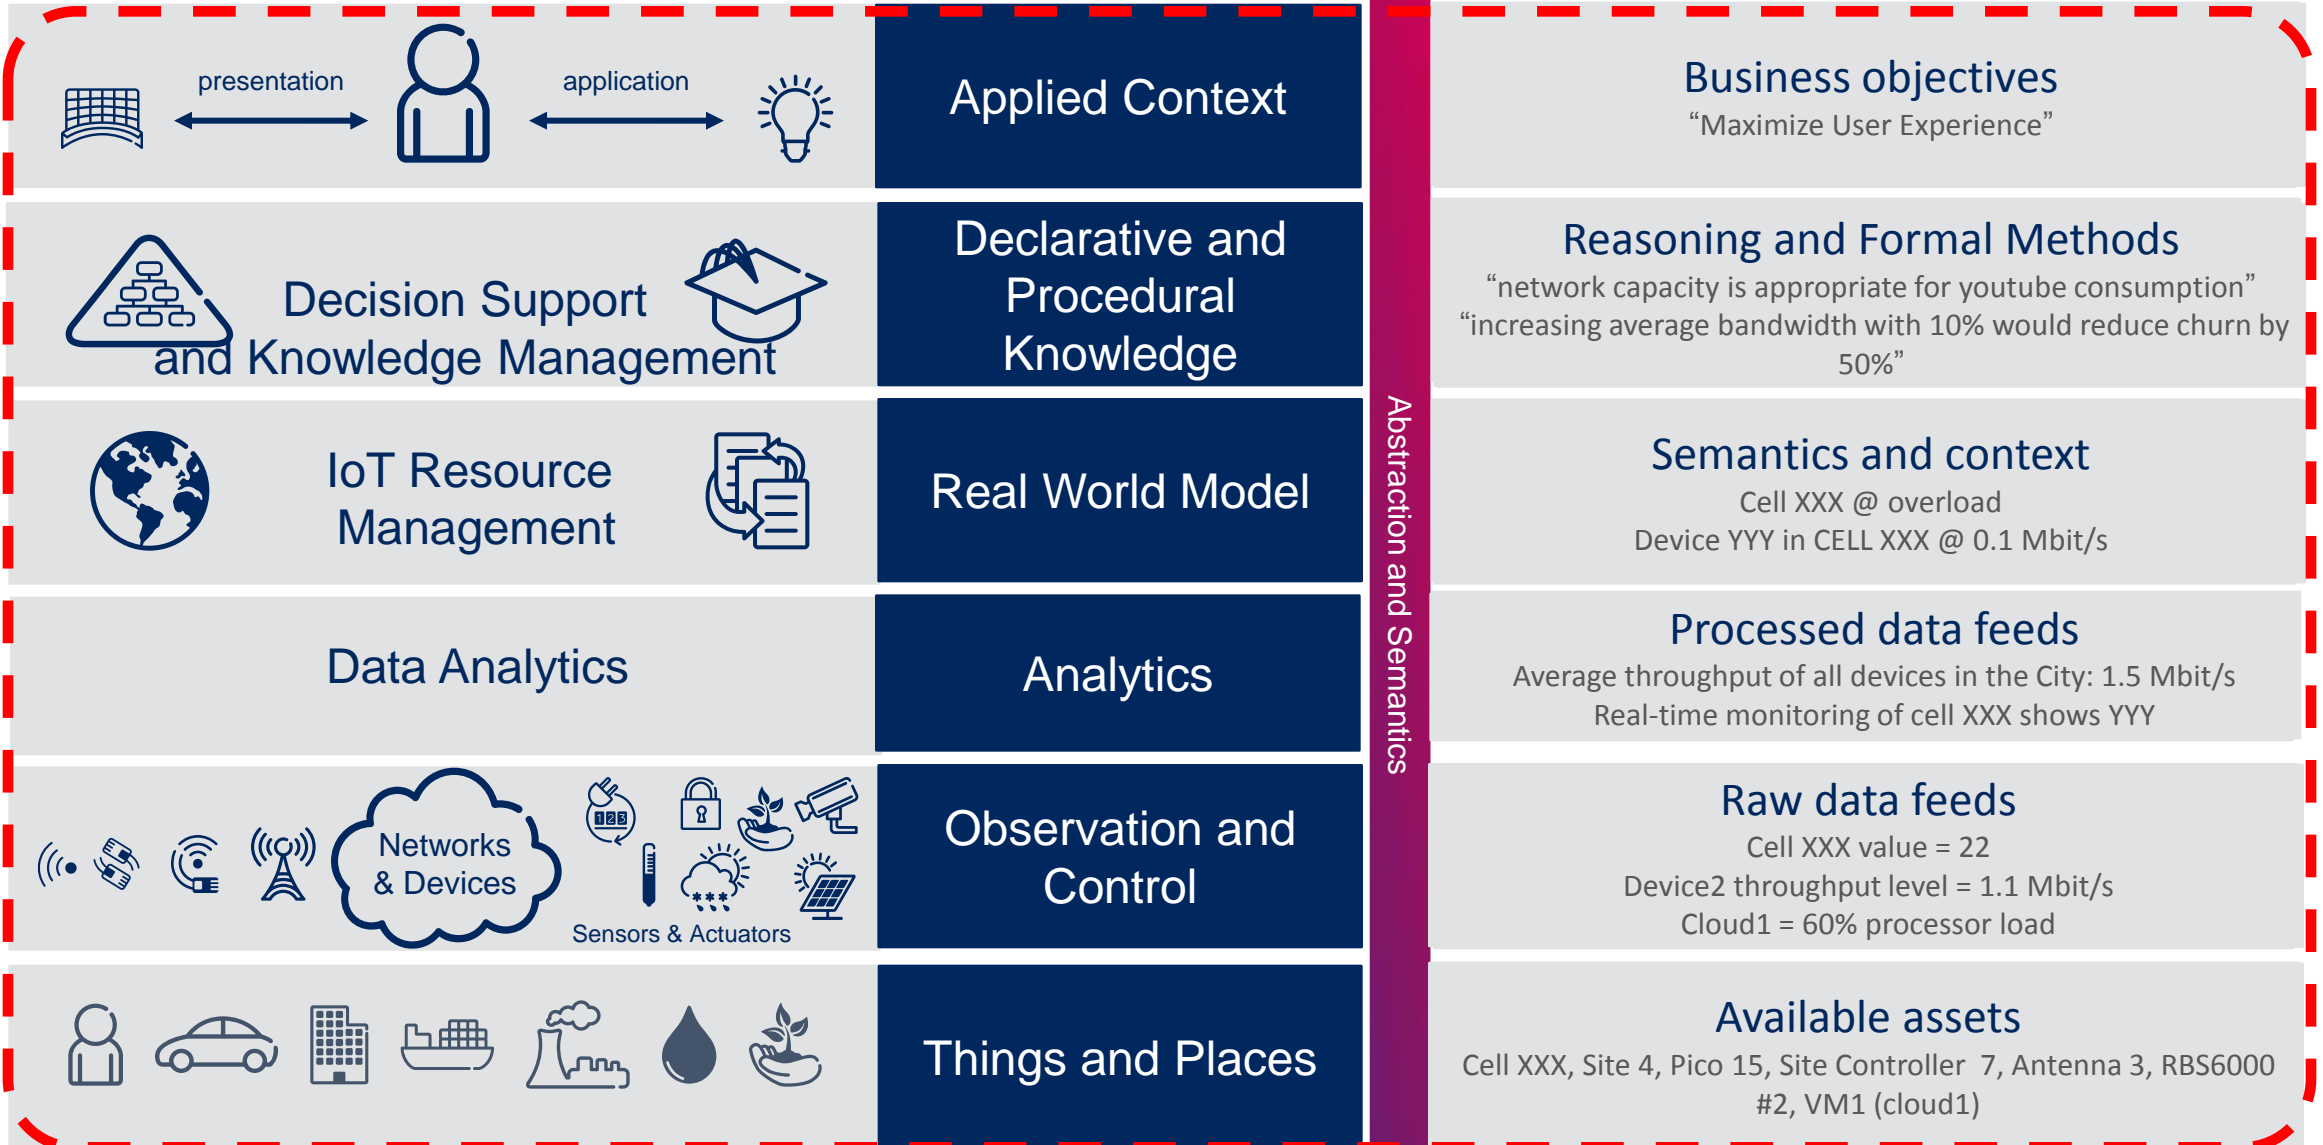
presentation

application

Applied Context

Business objectives
“Maximize User Experience”

Decision Support and Knowledge Management

Declarative and Procedural Knowledge

Reasoning and Formal Methods
“network capacity is appropriate for youtube consumption”
“increasing average bandwidth with 10% would reduce churn by 50%”

IoT Resource Management

Real World Model

Semantics and context
Cell XXX @ overload
Device YYY in CELL XXX @ 0.1 Mbit/s

Data Analytics

Analytics

Processed data feeds
Average throughput of all devices in the City: 1.5 Mbit/s
Real-time monitoring of cell XXX shows YYY

Networks & Devices

123

Sensors & Actuators

Observation and Control

Raw data feeds
Cell XXX value = 22
Device2 throughput level = 1.1 Mbit/s
Cloud1 = 60% processor load

Things and Places

Available assets
Cell XXX, Site 4, Pico 15, Site Controller 7, Antenna 3, RBS6000 #2, VM1 (cloud1)

Abstraction and Semantics